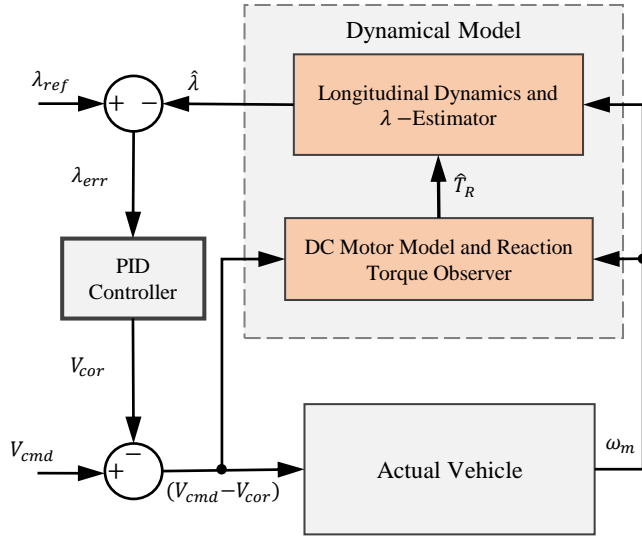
Dynamical Model

$\lambda_{ref}$

$+$ $-$

$\hat{\lambda}$

Longitudinal Dynamics and $\lambda$ −Estimator

$\lambda_{err}$

$\hat{T}_R$

PID Controller

DC Motor Model and Reaction Torque Observer

$V_{cor}$

$V_{cmd}$

$+$ $-$

$(V_{cmd} - V_{cor})$

Actual Vehicle

$\omega_m$